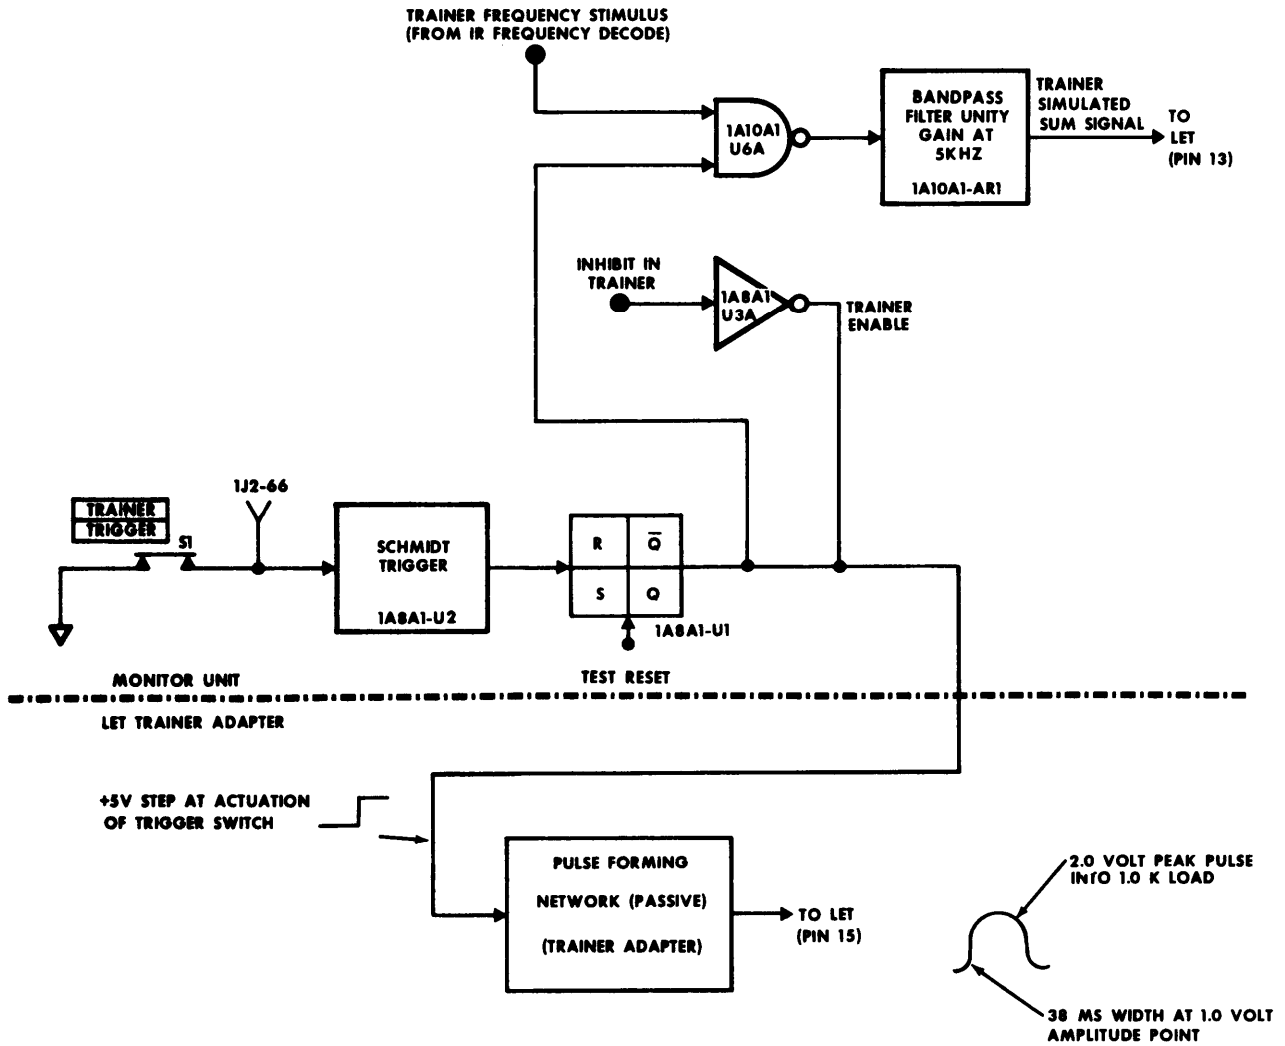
TRAINER FREQUENCY STIMULUS
(FROM IR FREQUENCY DECODE)

1A10A1
U6A

BANDPASS
FILTER UNITY
GAIN AT
5KHZ

1A10A1-AR1

TRAINER
SIMULATED
SUM SIGNAL

TO
LET
(PIN 13)

INHIBIT IN
TRAINER

1A8A1
U3A

TRAINER
ENABLE

TRAINER
TRIGGER

S1

1J2-66

SCHMIDT
TRIGGER

1A8A1-U2

R
$\overline{Q}$
S
Q

1A8A1-U1

TEST RESET

MONITOR UNIT

LET TRAINER ADAPTER

+5V STEP AT ACTUATION
OF TRIGGER SWITCH

PULSE FORMING

NETWORK (PASSIVE)

(TRAINER ADAPTER)

TO LET
(PIN 15)

2.0 VOLT PEAK PULSE
INTO 1.0 K LOAD

38 MS WIDTH AT 1.0 VOLT
AMPLITUDE POINT